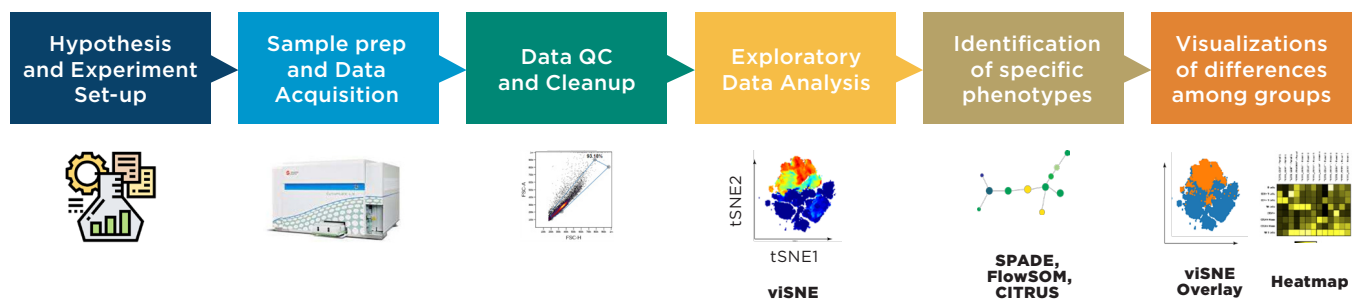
Hypothesis and Experiment Set-up

Sample prep and Data Acquisition

Data QC and Cleanup

Exploratory Data Analysis

Identification of specific phenotypes

Visualizations of differences among groups

93.18%

FSC-A

FSC-H

tSNE2

tSNE1

viSNE

SPADE, FlowSOM, CITRUS

viSNE Overlay

Heatmap